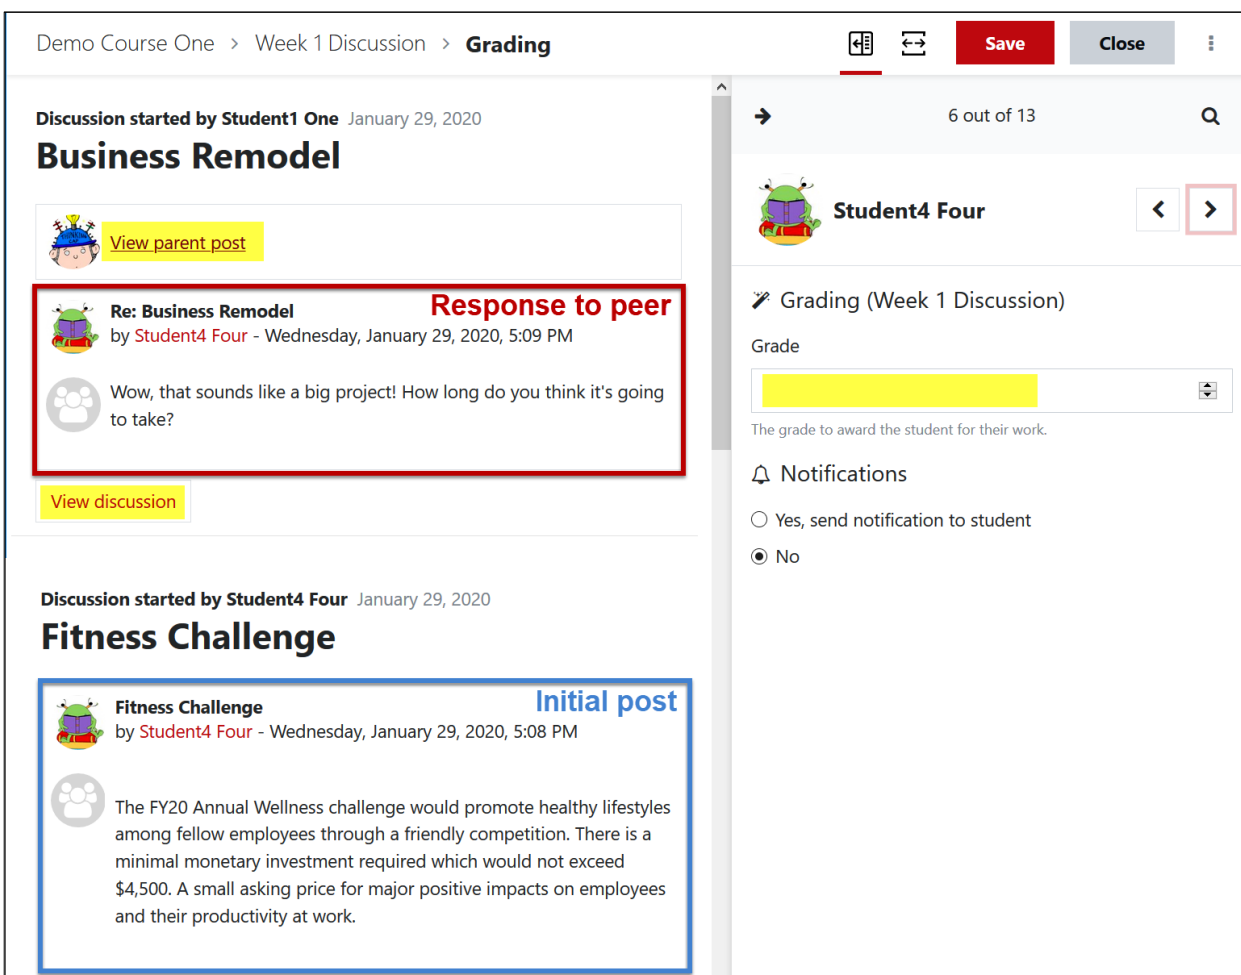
Demo Course One > Week 1 Discussion > Grading

Save Close

Discussion started by Student1 One January 29, 2020

Business Remodel

View parent post

Response to peer

Re: Business Remodel
by Student4 Four - Wednesday, January 29, 2020, 5:09 PM

Wow, that sounds like a big project! How long do you think it's going to take?

View discussion

Discussion started by Student4 Four January 29, 2020

Fitness Challenge

Initial post

Fitness Challenge
by Student4 Four - Wednesday, January 29, 2020, 5:08 PM

The FY20 Annual Wellness challenge would promote healthy lifestyles among fellow employees through a friendly competition. There is a minimal monetary investment required which would not exceed $4,500. A small asking price for major positive impacts on employees and their productivity at work.

6 out of 13

Student4 Four

Grading (Week 1 Discussion)

Grade

The grade to award the student for their work.

Notifications

Yes, send notification to student

No